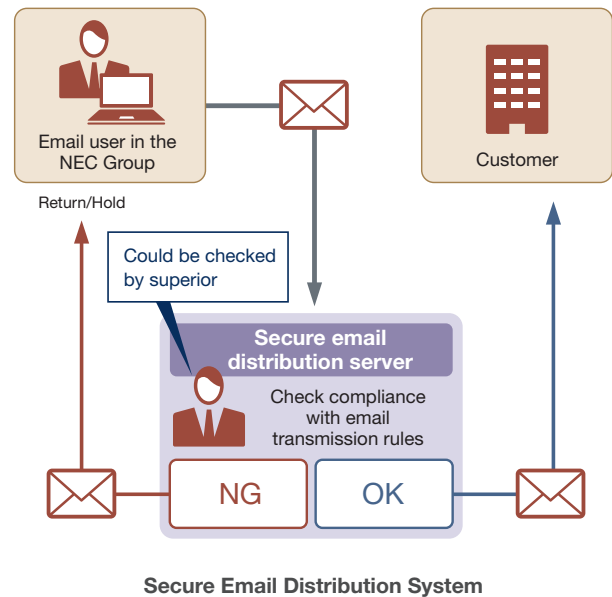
Email user in the NEC Group

Customer

Return/Hold

Could be checked by superior

Secure email distribution server

Check compliance with email transmission rules

NG

OK

Secure Email Distribution System